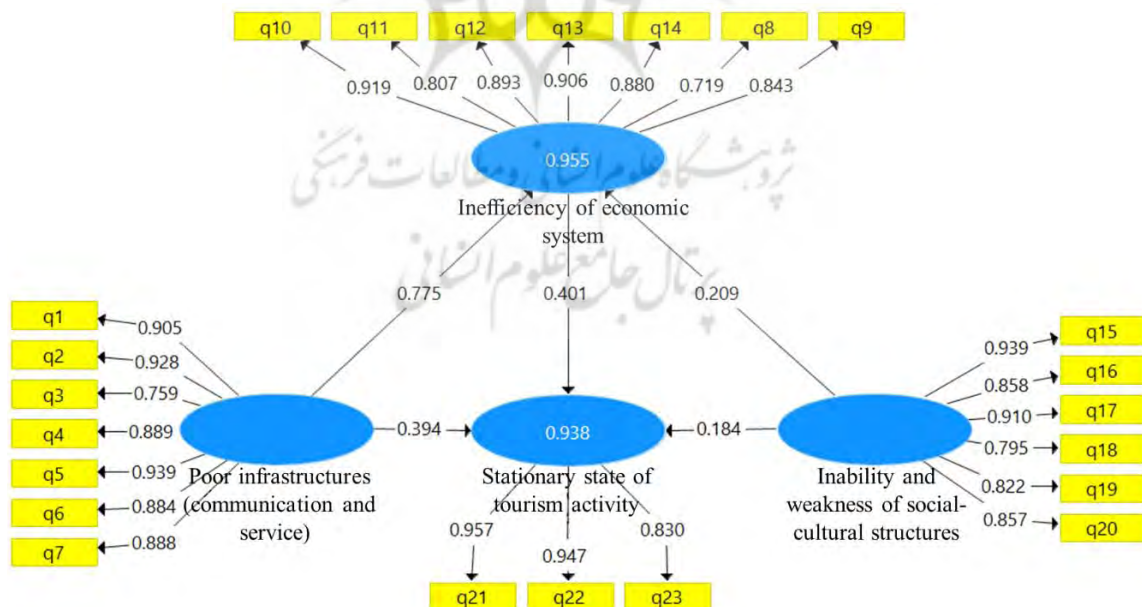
q10 q11 q12 q13 q14 q8 q9

0.919 0.807 0.893 0.906 0.880 0.719 0.843

0.955

Inefficiency of economic system

0.775 0.401 0.209

q1 0.905
q2 0.928
q3 0.759
q4 0.889
q5 0.939
q6 0.884
q7 0.888

0.394 0.938 0.184

Poor infrastructures (communication and service)

Stationary state of tourism activity

0.957 0.947 0.830

q21 q22 q23

0.939 q15
0.858 q16
0.910 q17
0.795 q18
0.822 q19
0.857 q20

Inability and weakness of social-cultural structures

پژوهشگاه علوم انسانی و مطالعات فرهنگی
پرتال جامع علوم انسانی